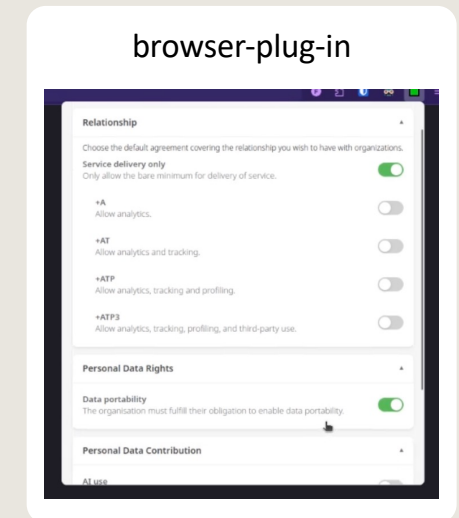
browser-plug-in

Relationship

Choose the default agreement covering the relationship you wish to have with organizations.

Service delivery only
Only allow the bare minimum for delivery of service.

+A
Allow analytics.

+AT
Allow analytics and tracking.

+ATP
Allow analytics, tracking and profiling.

+ATP3
Allow analytics, tracking, profiling, and third-party use.

Personal Data Rights

Data portability
The organisation must fulfill their obligation to enable data portability.

Personal Data Contribution

AI use